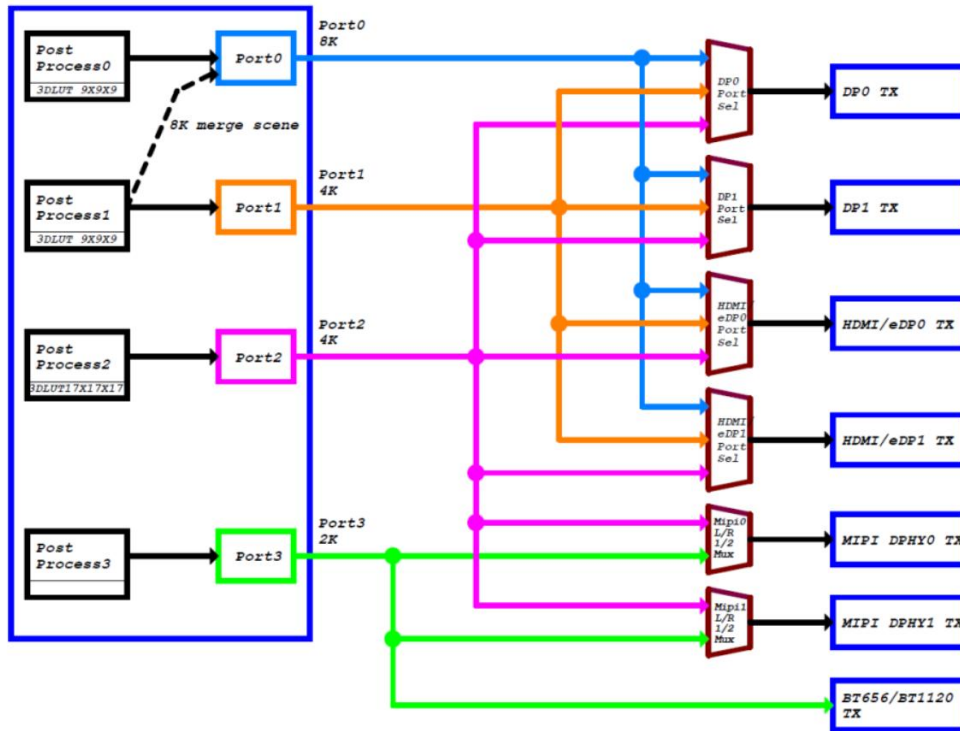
Post Process0
3DLUT 9X9X9

Port0

Port0
8K

8K merge scene

Post Process1
3DLUT 9X9X9

Port1

Port1
4K

Post Process2
3DLUT17X17X17

Port2

Port2
4K

Post Process3

Port3

Port3
2K

DP0 Port Sel

DP1 Port Sel

HDMI/ eDP0 Port Sel

HDMI/ eDP1 Port Sel

Mipi0 L/R 1/2 Mux

Mipi1 L/R 1/2 Mux

DP0 TX

DP1 TX

HDMI/eDP0 TX

HDMI/eDP1 TX

MIPI DPHY0 TX

MIPI DPHY1 TX

BT656/BT1120 TX